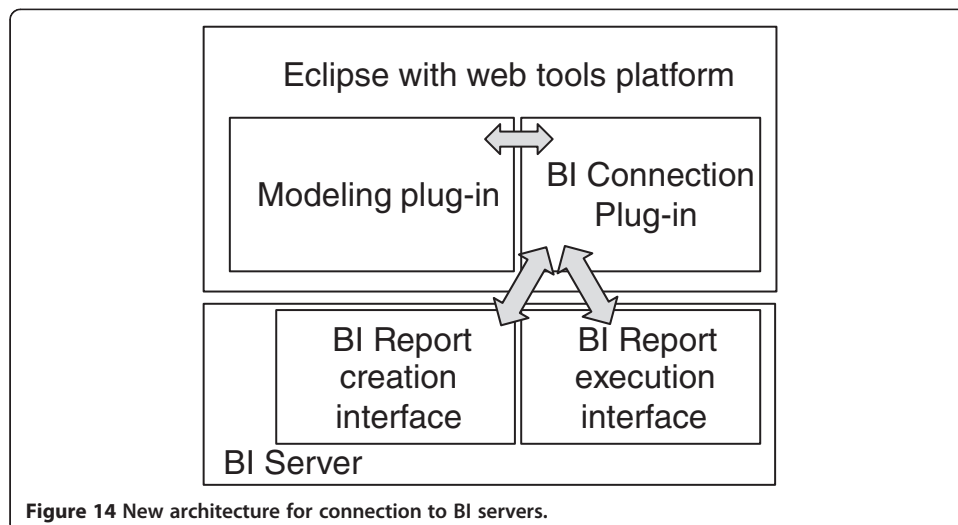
Eclipse with web tools platform

Modeling plug-in

BI Connection Plug-in

BI Report creation interface

BI Report execution interface

BI Server

**Figure 14** New architecture for connection to BI servers.